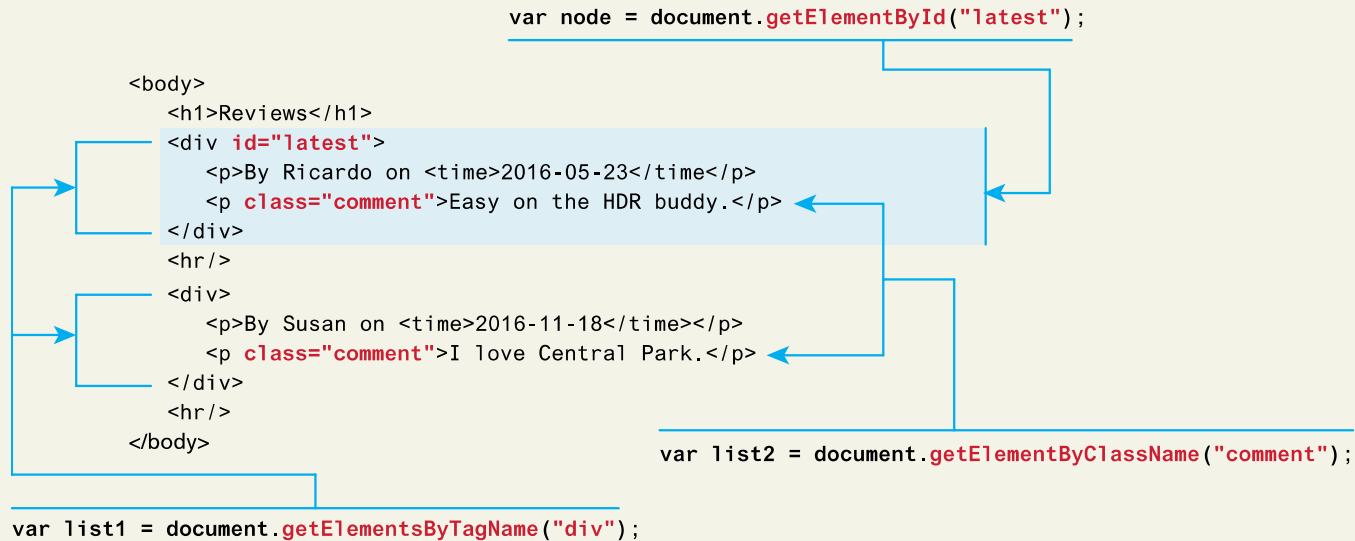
var node = document.getElementById("latest");

<body>
<h1>Reviews</h1>
<div id="latest">
<p>By Ricardo on <time>2016-05-23</time</p>
<p class="comment">Easy on the HDR buddy.</p>
</div>
<hr/>
<div>
<p>By Susan on <time>2016-11-18</time></p>
<p class="comment">I love Central Park.</p>
</div>
<hr/>
</body>

var list2 = document.getElementByClassName("comment");

var list1 = document.getElementsByTagName("div");